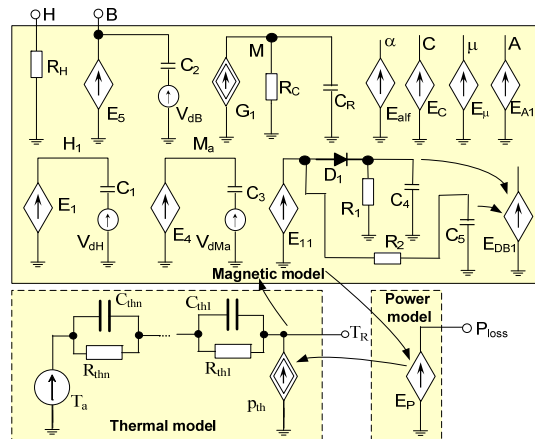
H
B
$R_H$
$E_5$
$C_2$
$V_{dB}$
M
$G_1$
$R_C$
$C_R$
α
$E_{alf}$
C
$E_C$
μ
$E_\mu$
A
$E_{A1}$
$H_1$
$E_1$
$C_1$
$V_{dH}$
$M_a$
$E_4$
$C_3$
$V_{dMa}$
$E_{11}$
$D_1$
$R_1$
$C_4$
$R_2$
$C_5$
$E_{DB1}$
Magnetic model
Power model
$C_{thn}$
$R_{thn}$
$C_{th1}$
$R_{th1}$
$T_R$
$P_{loss}$
$T_a$
$p_{th}$
$E_P$
Thermal model